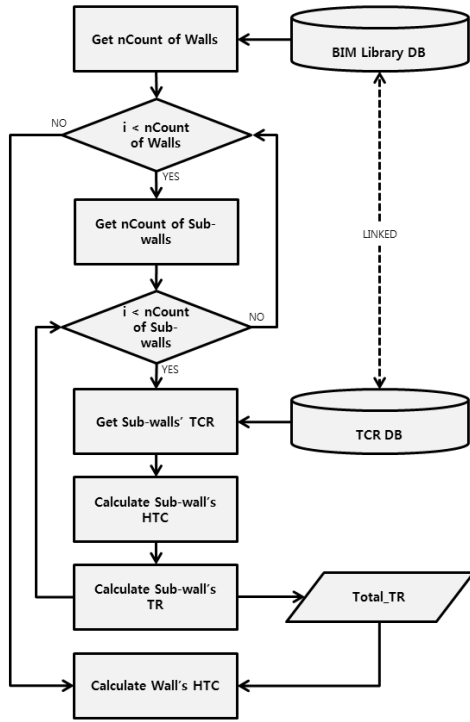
Get nCount of Walls

BIM Library DB

NO

i < nCount of Walls

YES

Get nCount of Sub-walls

LINKED

i < nCount of Sub-walls

NO

YES

Get Sub-walls' TCR

TCR DB

Calculate Sub-wall's HTC

Calculate Sub-wall's TR

Total_TR

Calculate Wall's HTC